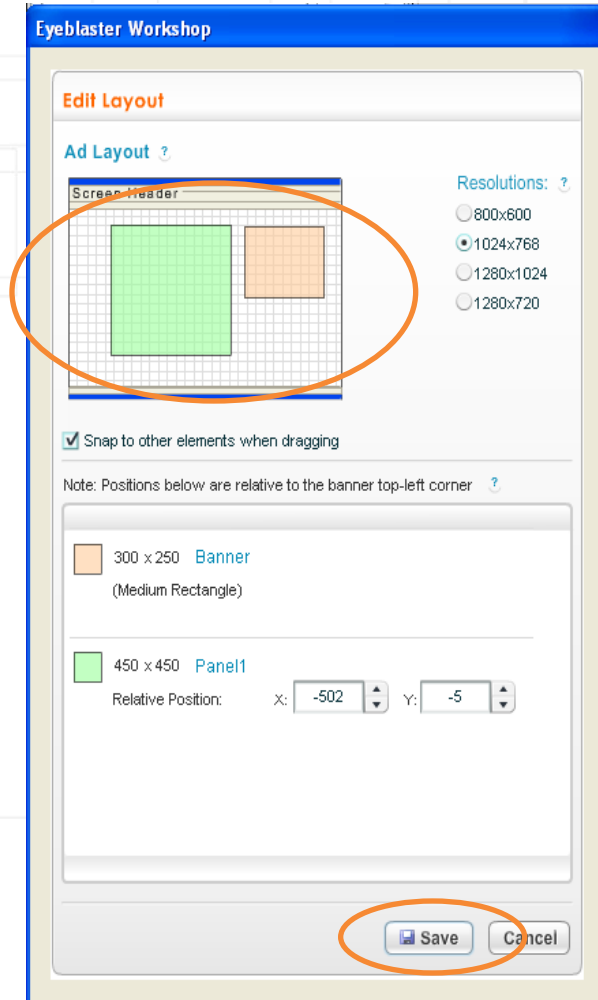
Eyeblaster Workshop

Edit Layout

Ad Layout ?

Screen Header

Resolutions: ?

800x600

1024x768

1280x1024

1280x720

Snap to other elements when dragging

Note: Positions below are relative to the banner top-left corner ?

300 x 250 Banner

(Medium Rectangle)

450 x 450 Panel1

Relative Position: X: -502 Y: -5

Save Cancel